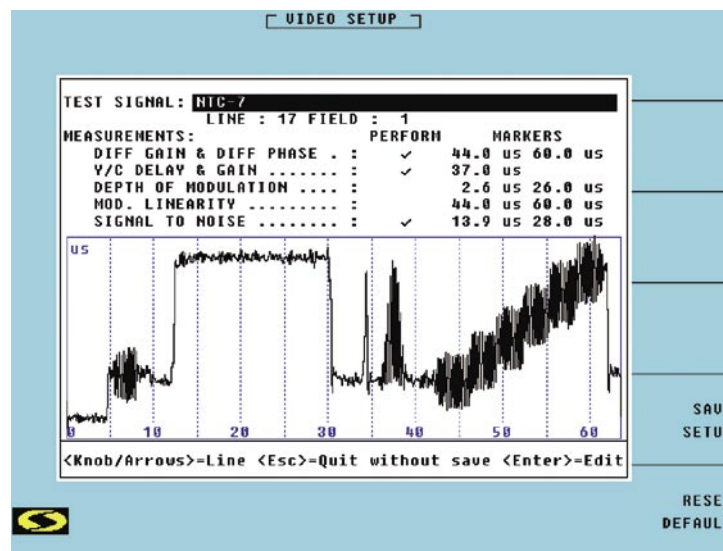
VIDEO SETUP

TEST SIGNAL: NTC-7
LINE : 17 FIELD : 1

| MEASUREMENTS: | PERFORM | MARKERS |
|---|---|---|
| DIFF GAIN & DIFF PHASE . : | ✓ | 44.0 us 60.0 us |
| Y/C DELAY & GAIN ....... : | ✓ | 37.0 us |
| DEPTH OF MODULATION .... : | | 2.6 us 26.0 us |
| MOD. LINEARITY ......... : | | 44.0 us 60.0 us |
| SIGNAL TO NOISE ........ : | ✓ | 13.9 us 28.0 us |

us
0 10 20 30 40 50 60

<Knob/Arrows>=Line <Esc>=Quit without save <Enter>=Edit

SAV
SETU

RESE
DEFAUL